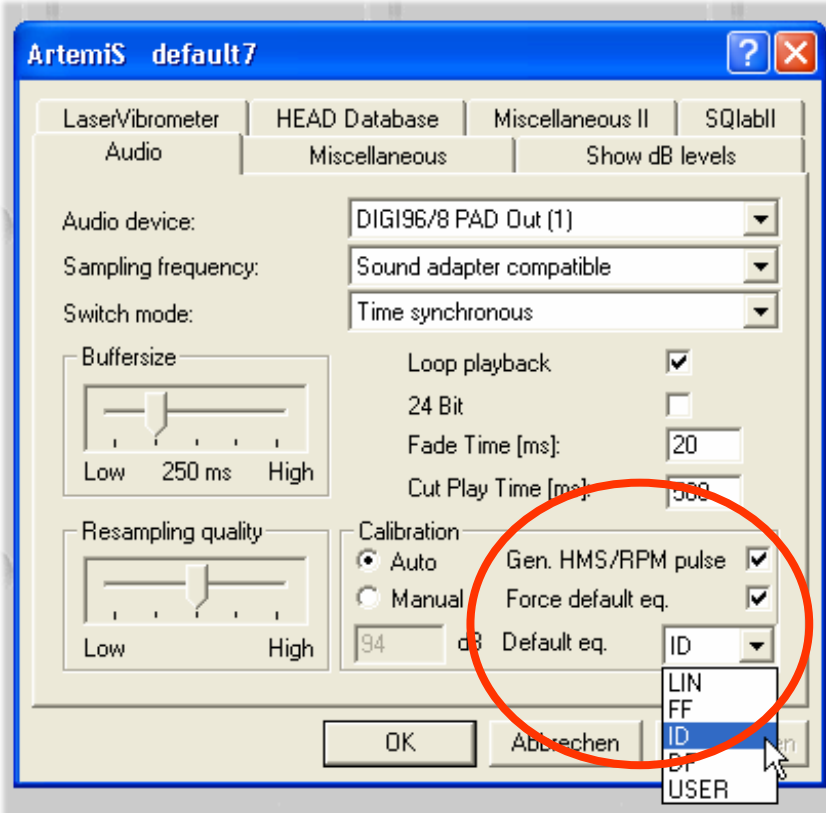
ArtemiS default7

LaserVibrometer
HEAD Database
Miscellaneous II
SQlabII
Audio
Miscellaneous
Show dB levels

Audio device: DIGI96/8 PAD Out (1)
Sampling frequency: Sound adapter compatible
Switch mode: Time synchronous

Buffersize
Low 250 ms High

Loop playback
24 Bit
Fade Time [ms]: 20
Cut Play Time [ms]: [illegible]

Resampling quality
Low High

Calibration
Auto
Manual
94 dB

Gen. HMS/RPM pulse
Force default eq.
Default eq. ID

LIN
FF
ID
DF
USER

OK
Abbrechen
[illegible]